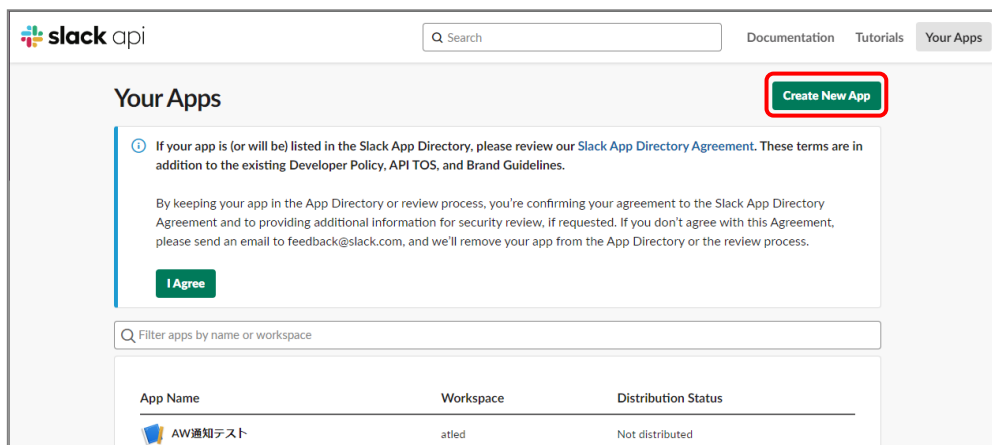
slack api

Search

Documentation Tutorials Your Apps

Your Apps

Create New App

If your app is (or will be) listed in the Slack App Directory, please review our Slack App Directory Agreement. These terms are in addition to the existing Developer Policy, API TOS, and Brand Guidelines.

By keeping your app in the App Directory or review process, you're confirming your agreement to the Slack App Directory Agreement and to providing additional information for security review, if requested. If you don't agree with this Agreement, please send an email to feedback@slack.com, and we'll remove your app from the App Directory or the review process.

I Agree

Filter apps by name or workspace

| App Name | Workspace | Distribution Status |
|---|---|---|
| AW通知テスト | atled | Not distributed |